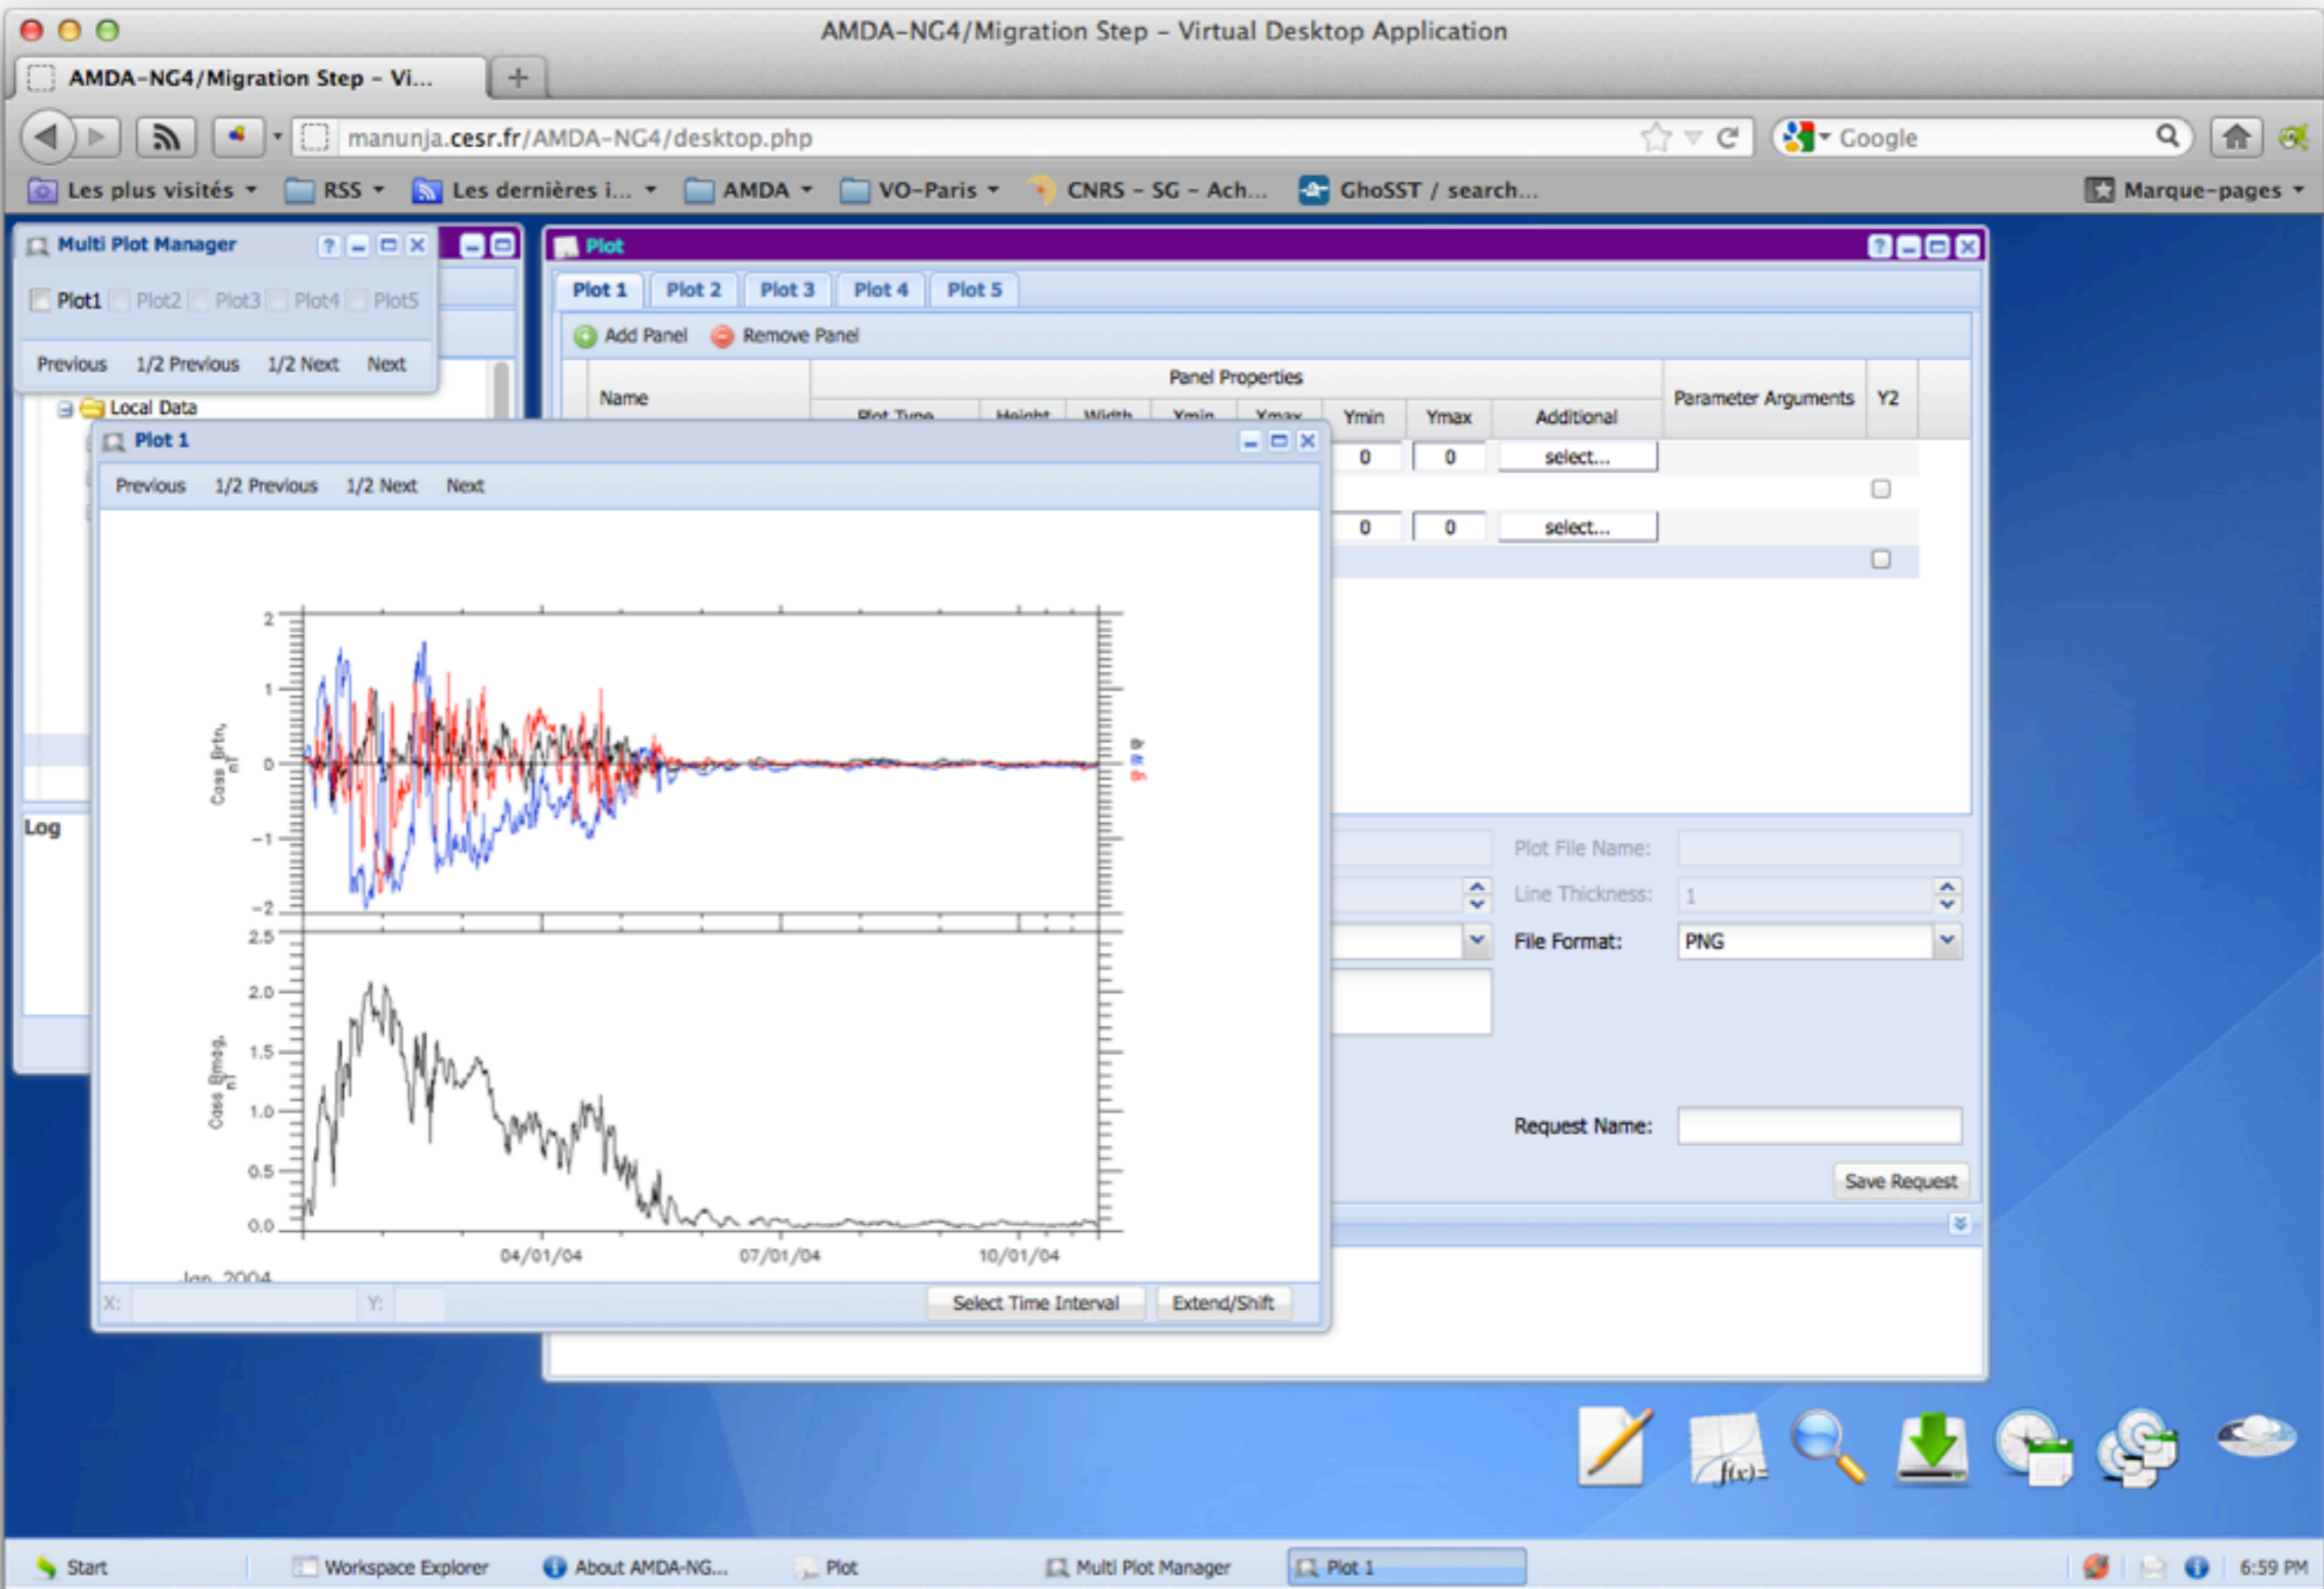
AMDA-NG4/Migration Step – Virtual Desktop Application

AMDA-NG4/Migration Step – Vi...

manunja.cesr.fr/AMDA-NG4/desktop.php

Google

Les plus visités RSS Les dernières i... AMDA VO-Paris CNRS - SG - Ach... GhoSST / search... Marque-pages

Multi Plot Manager

Plot1 Plot2 Plot3 Plot4 Plot5

Previous 1/2 Previous 1/2 Next Next

Local Data

Log

Plot

Plot 1 Plot 2 Plot 3 Plot 4 Plot 5

Add Panel Remove Panel

| Name | Panel Properties | | | | | | | | Parameter Arguments | Y2 |
|---|---|---|---|---|---|---|---|---|---|---|
| | Plot Type | Height | Width | Ymin | Ymax | Ymin | Ymax | Additional | | |
| | | | | | | 0 | 0 | select... | | |
| | | | | | | 0 | 0 | select... | | |

Plot File Name:

Line Thickness: 1

File Format: PNG

Request Name:

Save Request

Plot 1

Previous 1/2 Previous 1/2 Next Next

2
1
0
−1
−2
Cass Brtn, nT

2.5
2.0
1.5
1.0
0.5
0.0
Cass Bmag, nT

04/01/04 07/01/04 10/01/04
Jan 2004

X: Y: Select Time Interval Extend/Shift

Start Workspace Explorer About AMDA-NG... Plot Multi Plot Manager Plot 1 6:59 PM